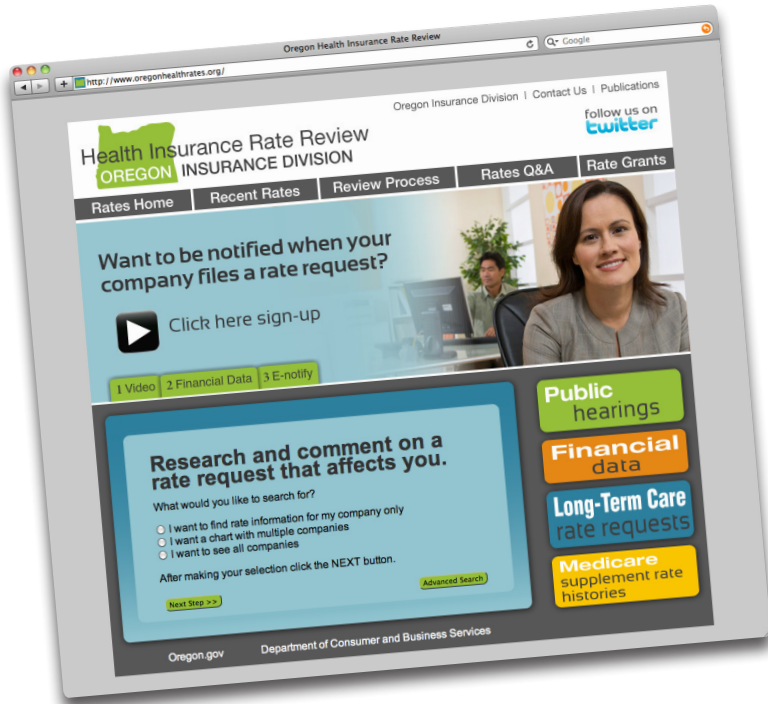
Oregon Health Insurance Rate Review

http://www.oregonhealthrates.org/

Google

Oregon Insurance Division | Contact Us | Publications

follow us on twitter

Health Insurance Rate Review
OREGON INSURANCE DIVISION

Rates Home
Recent Rates
Review Process
Rates Q&A
Rate Grants

Want to be notified when your company files a rate request?

Click here sign-up

1 Video
2 Financial Data
3 E-notify

Research and comment on a rate request that affects you.

What would you like to search for?

I want to find rate information for my company only
I want a chart with multiple companies
I want to see all companies

After making your selection click the NEXT button.

Advanced Search

Next Step >>

Public hearings

Financial data

Long-Term Care rate requests

Medicare supplement rate histories

Oregon.gov
Department of Consumer and Business Services